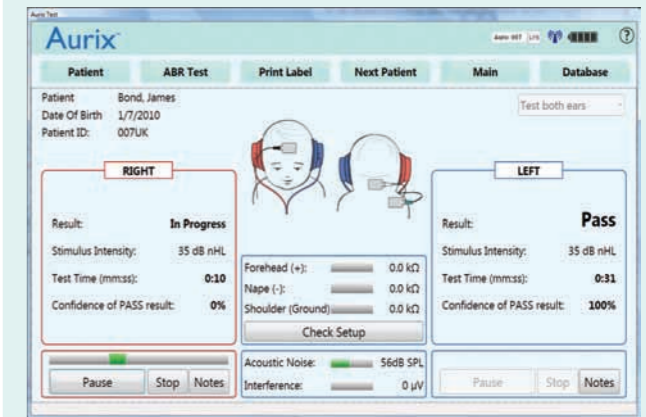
Aurix Test

Aurix

Auris 007 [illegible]

?

Patient
ABR Test
Print Label
Next Patient
Main
Database

Patient Bond, James
Date Of Birth 1/7/2010
Patient ID: 007UK

Test both ears

RIGHT

Result: In Progress
Stimulus Intensity: 35 dB nHL
Test Time (mm:ss): 0:10
Confidence of PASS result: 0%

Forehead (+): 0.0 kΩ
Nape (-): 0.0 kΩ
Shoulder (Ground) 0.0 kΩ
Check Setup

LEFT

Result: Pass
Stimulus Intensity: 35 dB nHL
Test Time (mm:ss): 0:31
Confidence of PASS result: 100%

Pause
Stop
Notes

Acoustic Noise: 56dB SPL
Interference: 0 μV

Pause
Stop
Notes